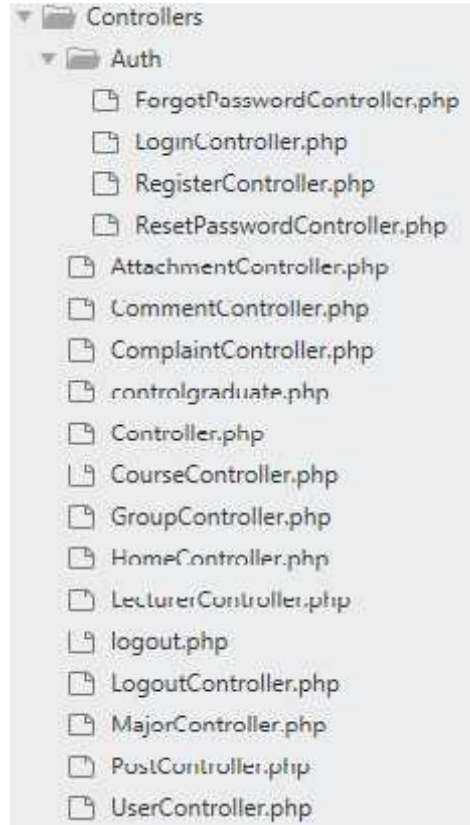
Controllers
Auth
ForgotPasswordController.php
LoginController.php
RegisterController.php
ResetPasswordController.php
AttachmentController.php
CommentController.php
ComplaintController.php
controlgraduate.php
Controller.php
CourseController.php
GroupController.php
HomeController.php
LecturerController.php
logout.php
LogoutController.php
MajorController.php
PostController.php
UserController.php